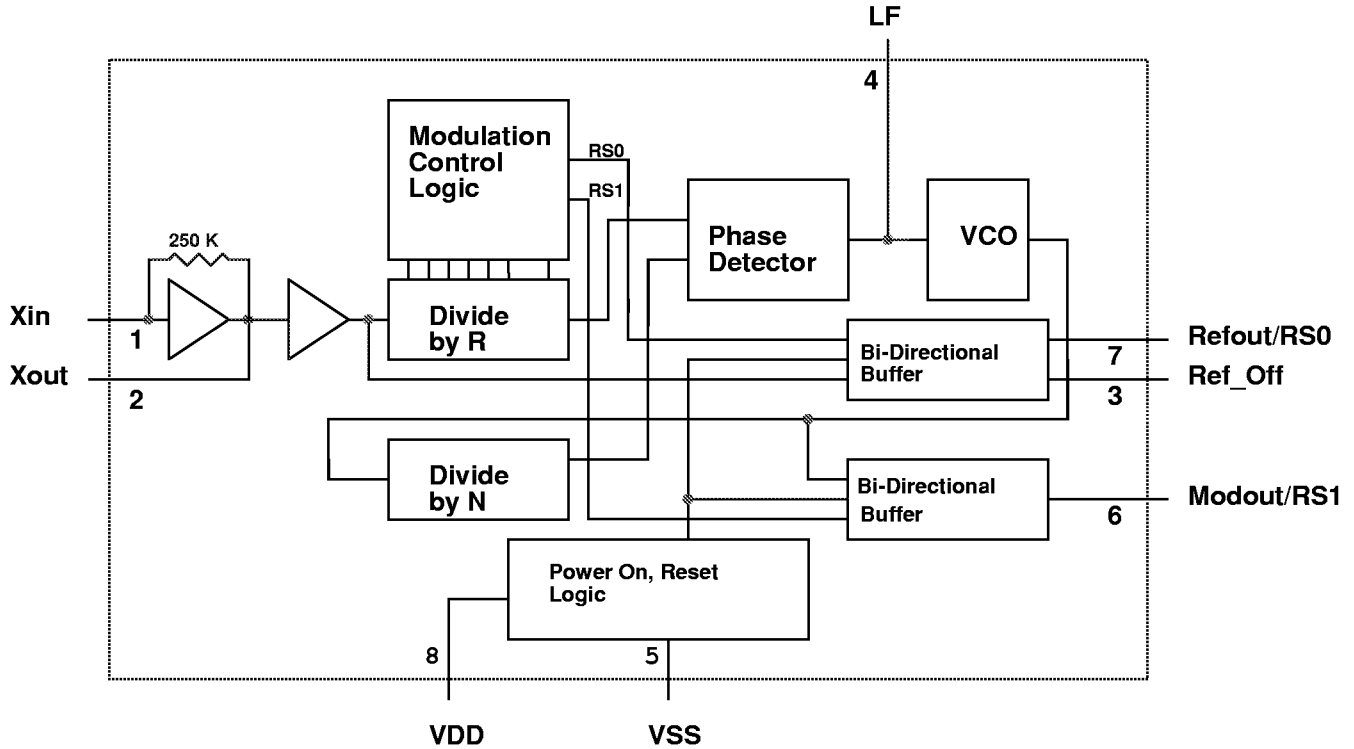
LF

4

Modulation Control Logic

RS0

RS1

250 K

Phase Detector

VCO

Xin

1

Divide by R

Refout/RS0

Bi-Directional Buffer

7

Xout

2

Ref_Off

3

Divide by N

Bi-Directional Buffer

Modout/RS1

6

Power On, Reset Logic

8

5

VDD

VSS